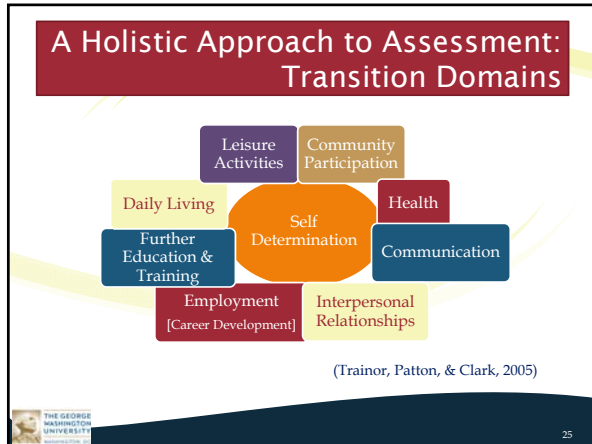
A Holistic Approach to Assessment: Transition Domains

Leisure Activities

Community Participation

Daily Living

Self Determination

Health

Further Education & Training

Communication

Employment [Career Development]

Interpersonal Relationships

(Trainor, Patton, & Clark, 2005)

THE GEORGE WASHINGTON UNIVERSITY

25